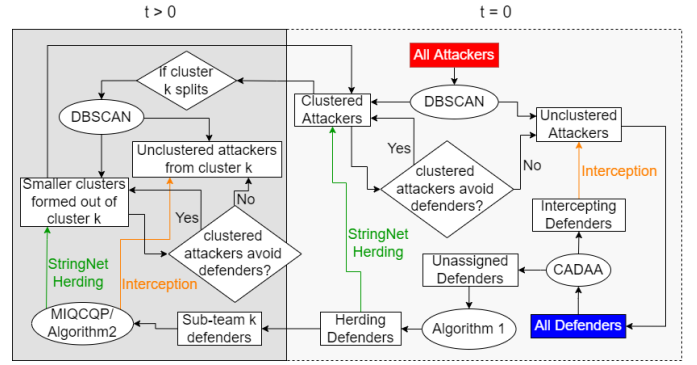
t > 0

t = 0

If cluster k splits

DBSCAN

Unclustered attackers from cluster k

Smaller clusters formed out of cluster k

Yes

No

clustered attackers avoid defenders?

StringNet Herding

Interception

MIQCQP/ Algorithm2

Sub-team k defenders

All Attackers

Clustered Attackers

DBSCAN

Unclustered Attackers

Yes

No

clustered attackers avoid defenders?

Interception

Intercepting Defenders

StringNet Herding

Unassigned Defenders

CADAA

Herding Defenders

Algorithm 1

All Defenders